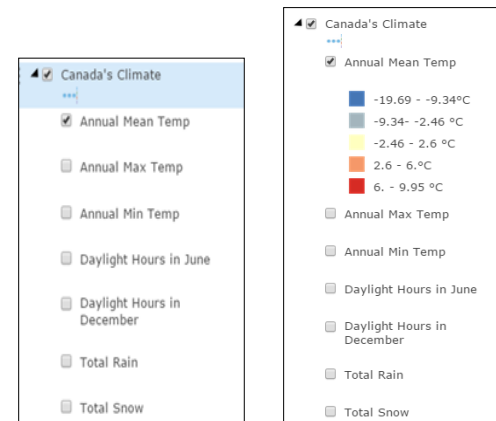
Canada's Climate
***
Annual Mean Temp
Annual Max Temp
Annual Min Temp
Daylight Hours in June
Daylight Hours in December
Total Rain
Total Snow

Canada's Climate
***
Annual Mean Temp
-19.69 - -9.34°C
-9.34- -2.46 °C
-2.46 - 2.6 °C
2.6 - 6.°C
6. - 9.95 °C
Annual Max Temp
Annual Min Temp
Daylight Hours in June
Daylight Hours in December
Total Rain
Total Snow